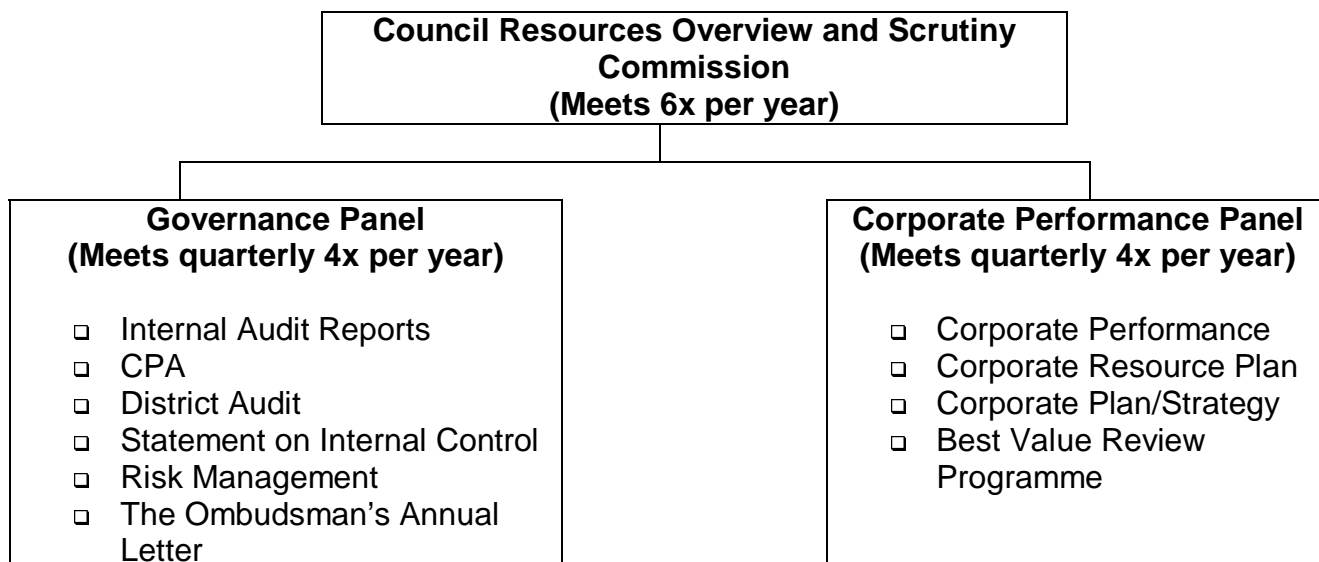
Council Resources Overview and Scrutiny Commission
(Meets 6x per year)

Governance Panel
(Meets quarterly 4x per year)

- Internal Audit Reports
- CPA
- District Audit
- Statement on Internal Control
- Risk Management
- The Ombudsman's Annual Letter

Corporate Performance Panel
(Meets quarterly 4x per year)

- Corporate Performance
- Corporate Resource Plan
- Corporate Plan/Strategy
- Best Value Review Programme